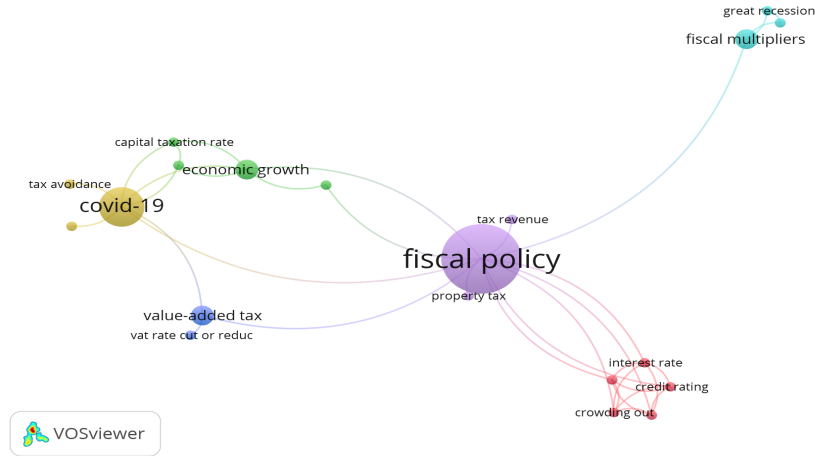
great recession
fiscal multipliers
capital taxation rate
economic growth
tax avoidance
covid-19
tax revenue
fiscal policy
property tax
value-added tax
vat rate cut or reduc
interest rate
credit rating
crowding out
VOSviewer